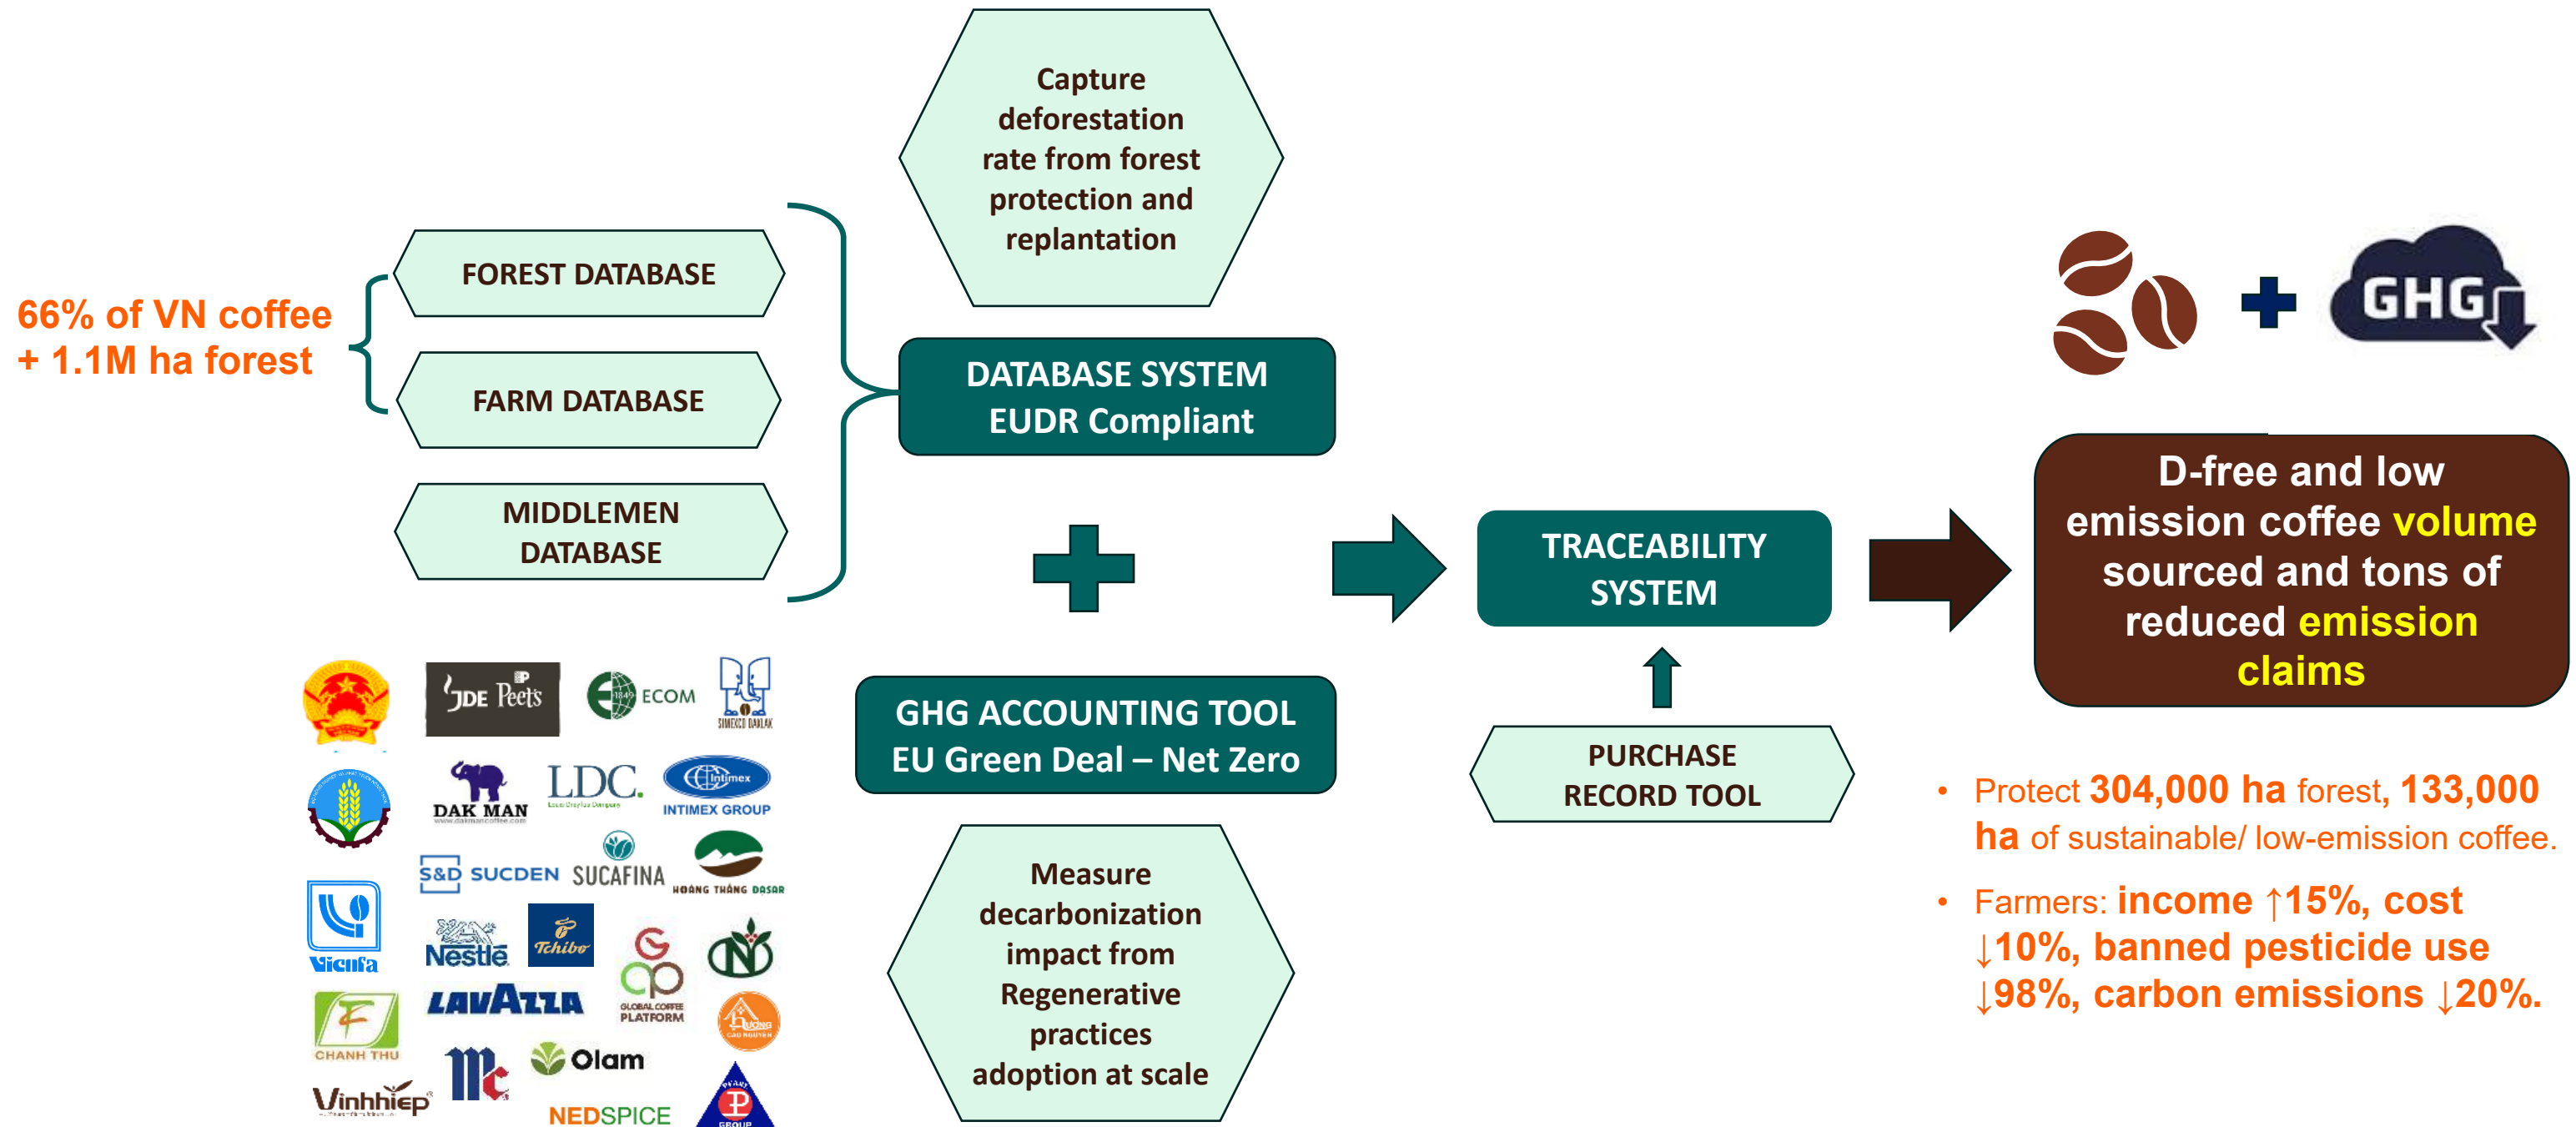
66% of VN coffee + 1.1M ha forest

FOREST DATABASE

FARM DATABASE

MIDDLEMEN DATABASE

Capture deforestation rate from forest protection and replantation

DATABASE SYSTEM EUDR Compliant

GHG ACCOUNTING TOOL EU Green Deal – Net Zero

Measure decarbonization impact from Regenerative practices adoption at scale

TRACEABILITY SYSTEM

PURCHASE RECORD TOOL

GHG

D-free and low emission coffee volume sourced and tons of reduced emission claims

• Protect 304,000 ha forest, 133,000 ha of sustainable/ low-emission coffee.

• Farmers: income ↑15%, cost ↓10%, banned pesticide use ↓98%, carbon emissions ↓20%.

JDE Peet's ECOM SIMEXCO DAKLAK DAK MAN LDC INTIMEX GROUP S&D SUCDEN SUCAFINA HOANG THANG DASAR Vinafa Nestlé Tchibo GLOBAL COFFEE PLATFORM CHANH THU LAVAZZA Olam Vinhhiep NEDSPICE